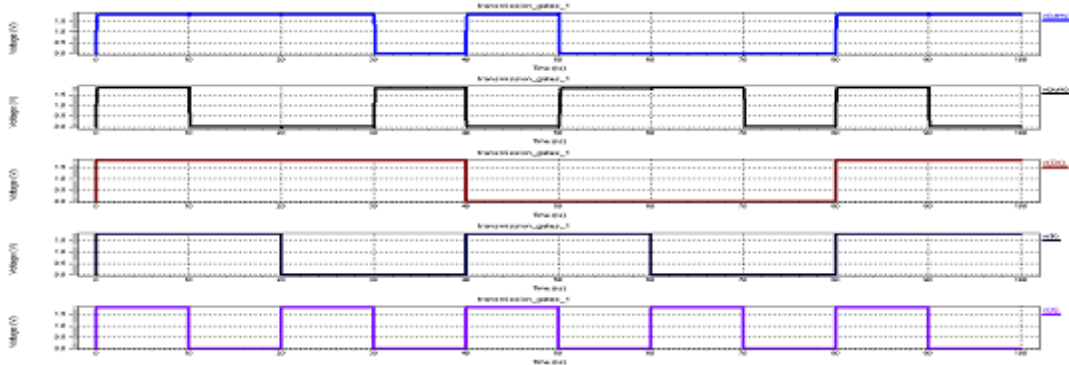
transmission_gates_1

Voltage (V)

1.5
1.0
0.5
0.0

0 10 20 30 40 50 60 70 80 90 100

Time (ns)

v([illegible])

transmission_gates_1

Voltage (V)

1.5
1.0
0.5
0.0

0 10 20 30 40 50 60 70 80 90 100

Time (ns)

v([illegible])

transmission_gates_1

Voltage (V)

1.5
1.0
0.5
0.0

0 10 20 30 40 50 60 70 80 90 100

Time (ns)

v([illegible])

transmission_gates_1

Voltage (V)

1.5
1.0
0.5
0.0

0 10 20 30 40 50 60 70 80 90 100

Time (ns)

v([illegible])

transmission_gates_1

Voltage (V)

1.5
1.0
0.5
0.0

0 10 20 30 40 50 60 70 80 90 100

Time (ns)

v([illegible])